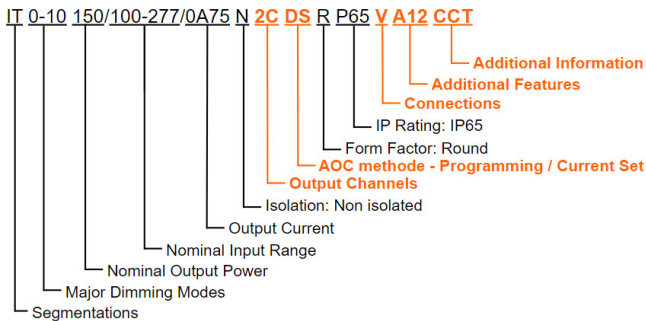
IT 0-10 150/100-277/0A75 N 2C DS R P65 V A12 CCT

Additional Information
Additional Features
Connections
IP Rating: IP65
Form Factor: Round
AOC methode - Programming / Current Set
Output Channels
Isolation: Non isolated
Output Current
Nominal Input Range
Nominal Output Power
Major Dimming Modes
Segmentations